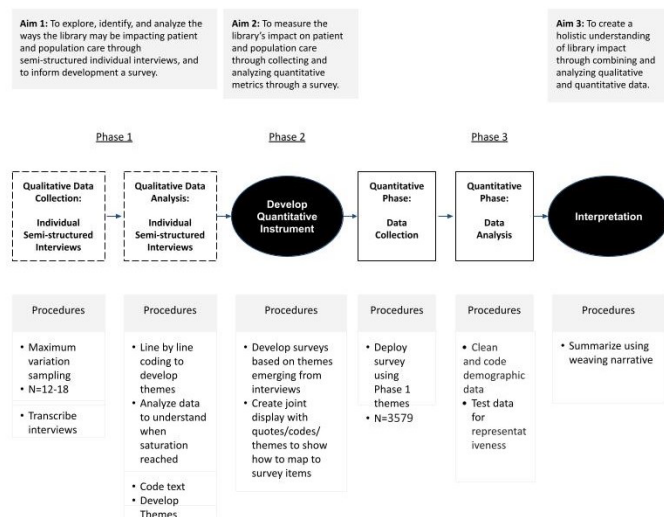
**Aim 1:** To explore, identify, and analyze the ways the library may be impacting patient and population care through semi-structured individual interviews, and to inform development a survey.

**Aim 2:** To measure the library's impact on patient and population care through collecting and analyzing quantitative metrics through a survey.

**Aim 3:** To create a holistic understanding of library impact through combining and analyzing qualitative and quantitative data.

Phase 1

Phase 2

Phase 3

**Qualitative Data Collection:** **Individual Semi-structured Interviews**

**Qualitative Data Analysis:** **Individual Semi-structured Interviews**

**Develop Quantitative Instrument**

**Quantitative Phase:** **Data Collection**

**Quantitative Phase:** **Data Analysis**

**Interpretation**

Procedures

- Maximum variation sampling
- N=12-18

- Transcribe interviews

Procedures

- Line by line coding to develop themes
- Analyze data to understand when saturation reached

- Code text
- Develop Themes

Procedures

- Develop surveys based on themes emerging from interviews
- Create joint display with quotes/codes/ themes to show how to map to survey items

Procedures

- Deploy survey using Phase 1 themes
- N=3579

Procedures

- Clean and code demographic data
- Test data for representativeness

Procedures

- Summarize using weaving narrative